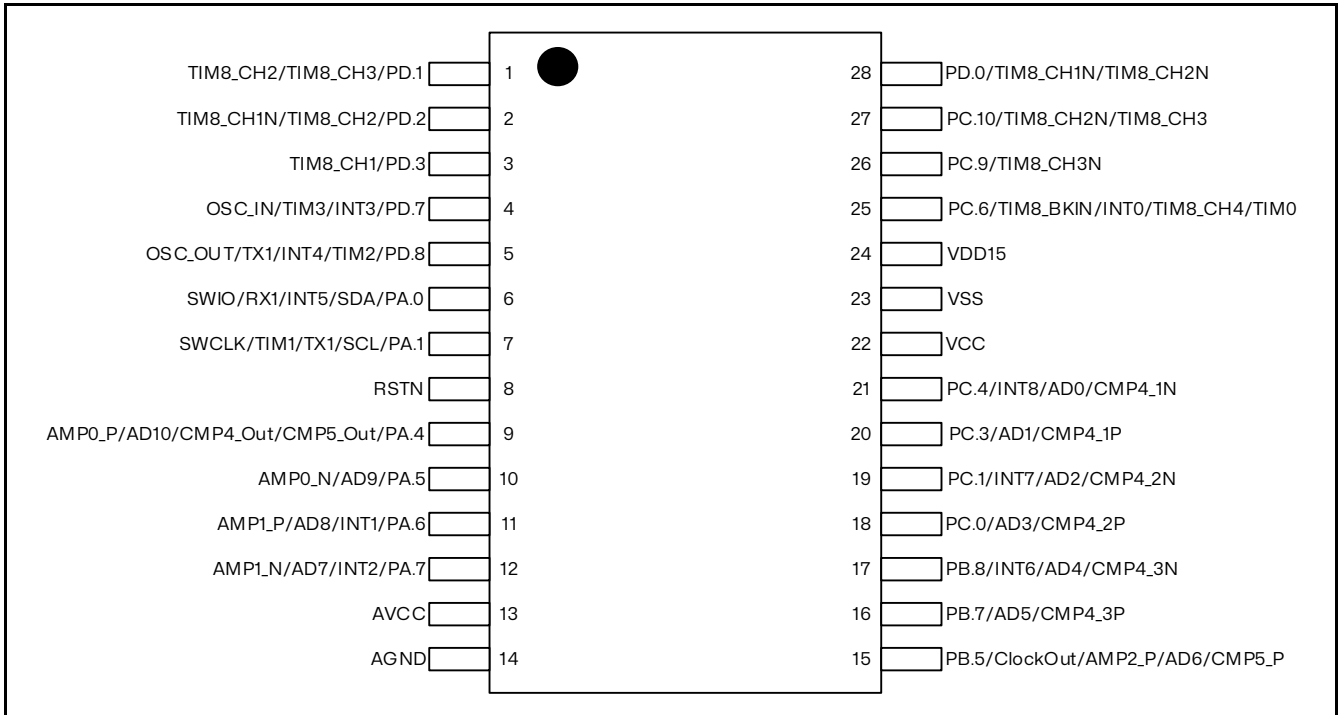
TIM8_CH2/TIM8_CH3/PD.1 1
TIM8_CH1N/TIM8_CH2/PD.2 2
TIM8_CH1/PD.3 3
OSC_IN/TIM3/INT3/PD.7 4
OSC_OUT/TX1/INT4/TIM2/PD.8 5
SWIO/RX1/INT5/SDA/PA.0 6
SWCLK/TIM1/TX1/SCL/PA.1 7
RSTN 8
AMP0_P/AD10/CMP4_Out/CMP5_Out/PA.4 9
AMP0_N/AD9/PA.5 10
AMP1_P/AD8/INT1/PA.6 11
AMP1_N/AD7/INT2/PA.7 12
AVCC 13
AGND 14

28 PD.0/TIM8_CH1N/TIM8_CH2N
27 PC.10/TIM8_CH2N/TIM8_CH3
26 PC.9/TIM8_CH3N
25 PC.6/TIM8_BKIN/INT0/TIM8_CH4/TIM0
24 VDD15
23 VSS
22 VCC
21 PC.4/INT8/AD0/CMP4_1N
20 PC.3/AD1/CMP4_1P
19 PC.1/INT7/AD2/CMP4_2N
18 PC.0/AD3/CMP4_2P
17 PB.8/INT6/AD4/CMP4_3N
16 PB.7/AD5/CMP4_3P
15 PB.5/ClockOut/AMP2_P/AD6/CMP5_P